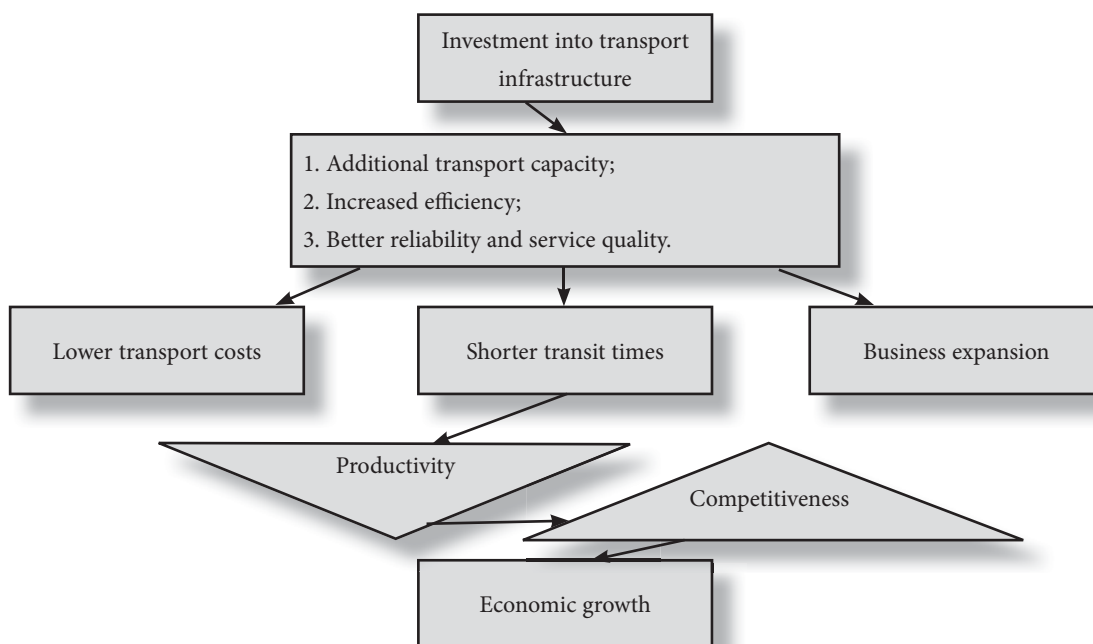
Investment into transport infrastructure

1. Additional transport capacity;
2. Increased efficiency;
3. Better reliability and service quality.

Lower transport costs

Shorter transit times

Business expansion

Productivity

Competitiveness

Economic growth